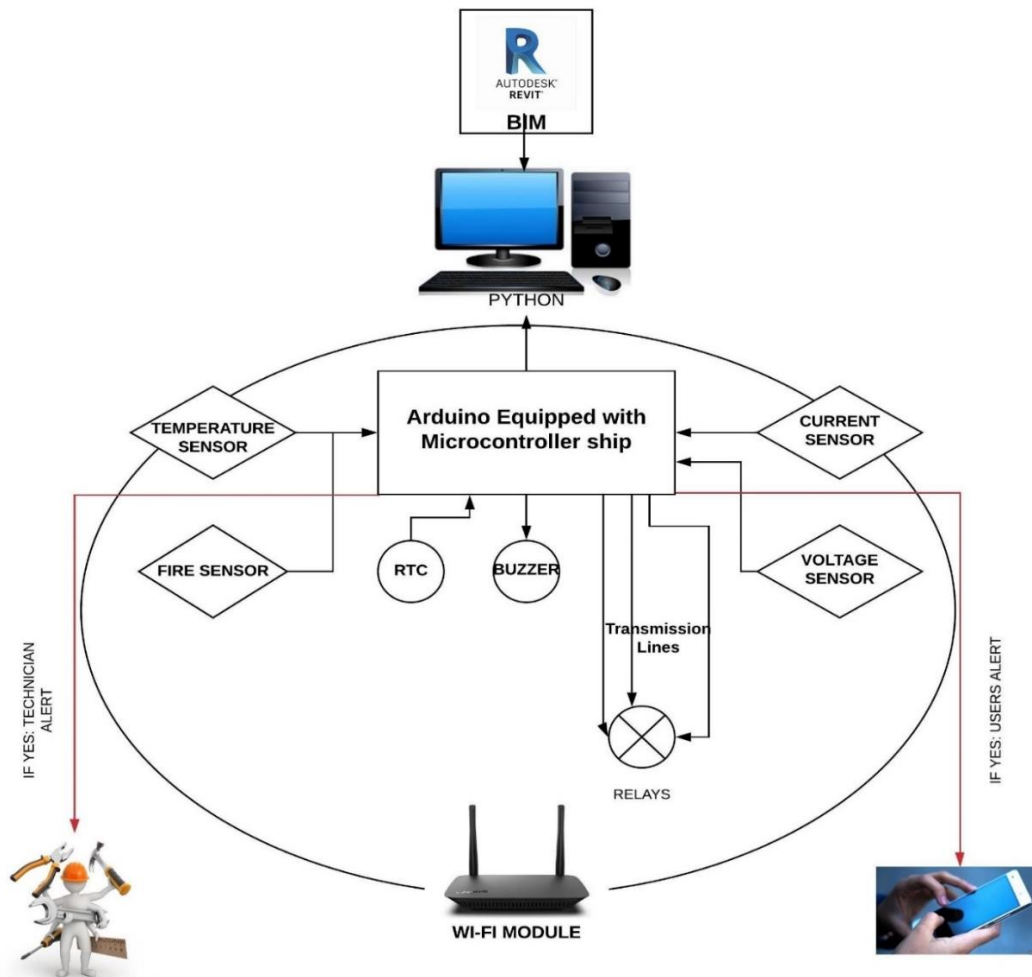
R
AUTODESK
REVIT
BIM

PYTHON

Arduino Equipped with Microcontroller ship

TEMPERATURE SENSOR

CURRENT SENSOR

FIRE SENSOR

RTC

BUZZER

VOLTAGE SENSOR

Transmission Lines

RELAYS

IF YES: TECHNICIAN ALERT

IF YES: USERS ALERT

WI-FI MODULE